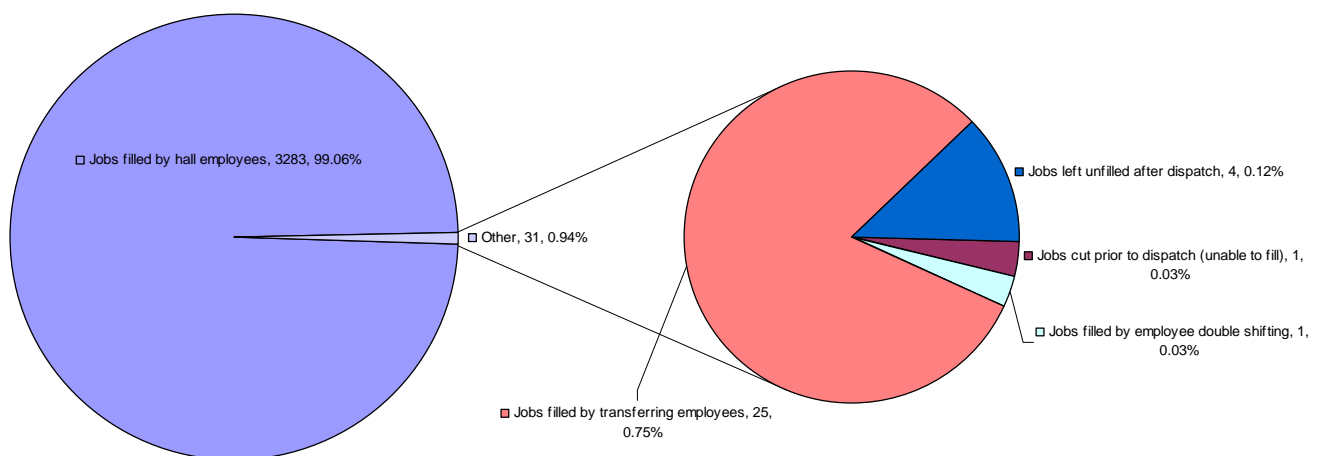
Jobs filled by hall employees, 3283, 99.06%

Other, 31, 0.94%

Jobs left unfilled after dispatch, 4, 0.12%

Jobs cut prior to dispatch (unable to fill), 1, 0.03%

Jobs filled by employee double shifting, 1, 0.03%

Jobs filled by transferring employees, 25, 0.75%